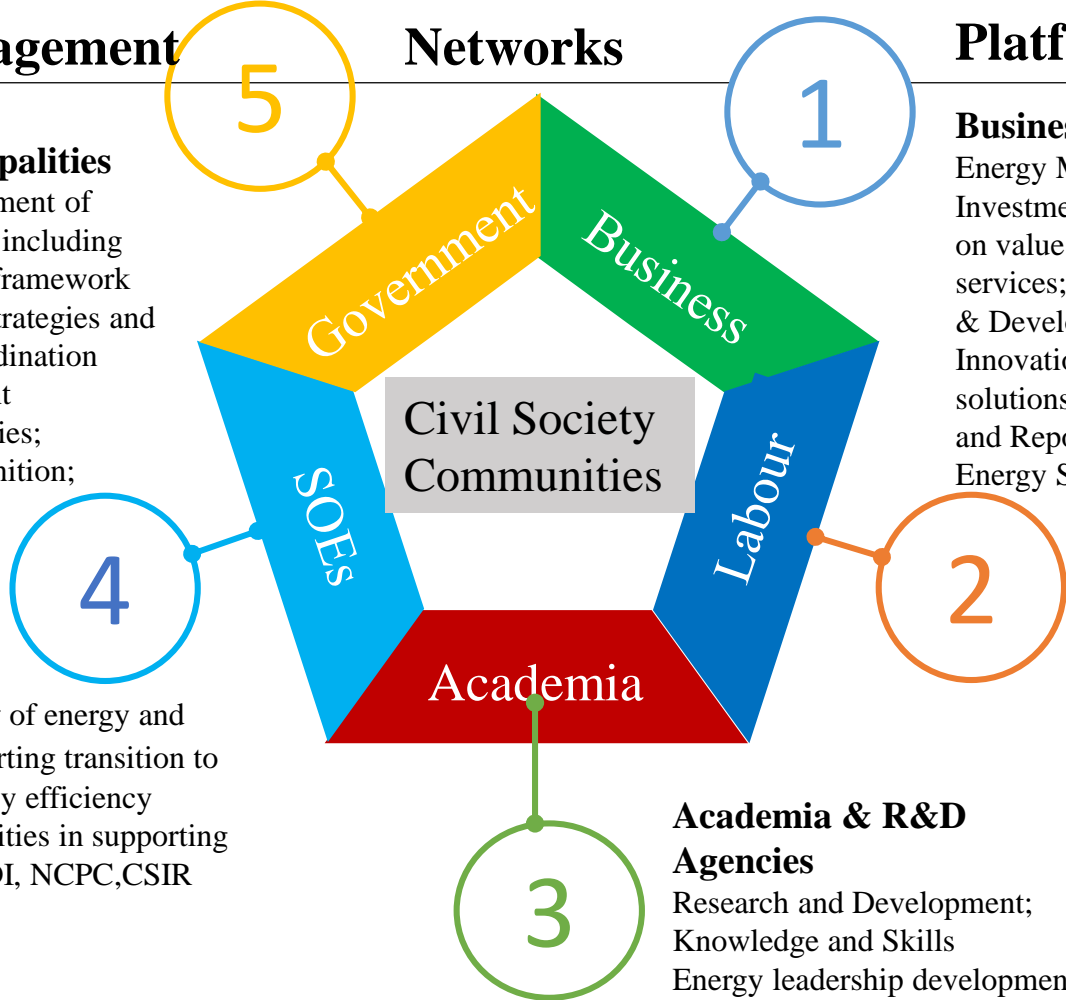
agement

Networks

Platf

5

1

Busines

Energy M

Investme

on value

services;

& Develo

Innovatio

solutions

and Repo

Energy S

palities

ment of

including

framework

rategies and

dination

t

ies;

nition;

Government

Business

Civil Society

Communities

SOEs

Labour

4

2

Academia

of energy and

rting transition to

y efficiency

ities in supporting

DI, NCPC,CSIR

3

Academia & R&D Agencies

Research and Development;

Knowledge and Skills

Energy leadership developmen